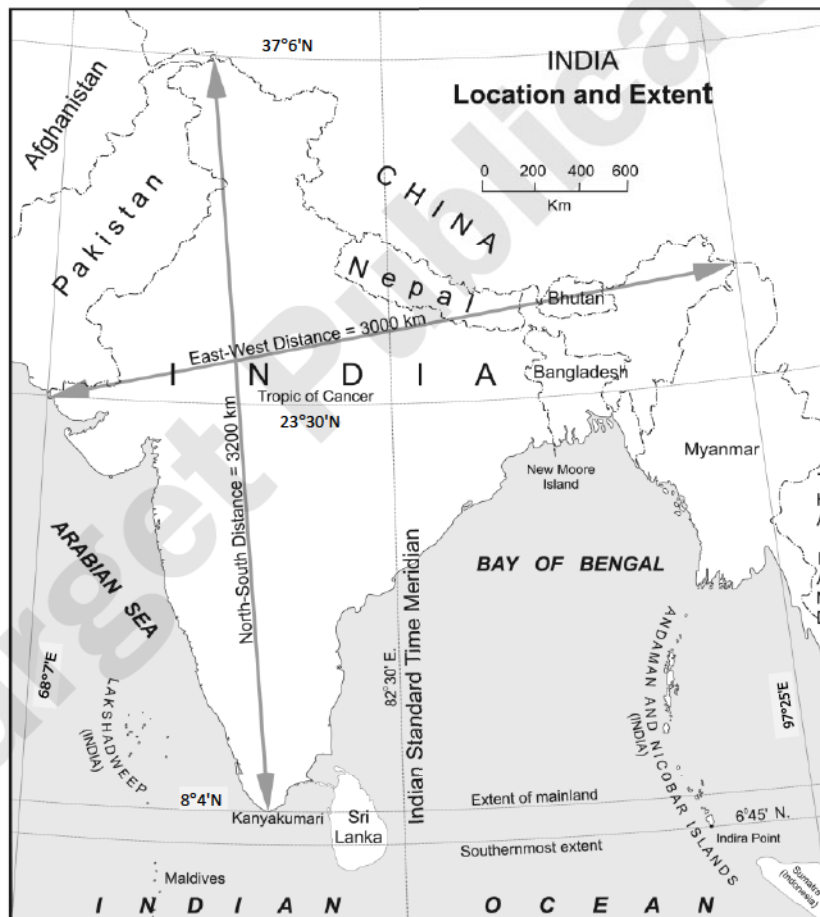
37°6'N

INDIA
Location and Extent

0 200 400 600
Km

Afghanistan
Pakistan
CHINA
Nepal
Bhutan
East-West Distance = 3000 km
INDIA
Bangladesh
Tropic of Cancer
23°30'N
Myanmar
New Moore Island
North-South Distance = 3200 km
ARABIAN SEA
Indian Standard Time Meridian
BAY OF BENGAL
68°7'E
82°30' E.
ANDAMAN AND NICOBAR ISLANDS (INDIA)
97°25'E
LAKSHADWEEP (INDIA)
8°4'N
Kanyakumari
Sri Lanka
Extent of mainland
6°45' N.
Indira Point
Southernmost extent
Maldives
Sumatra (Indonesia)
INDIAN OCEAN